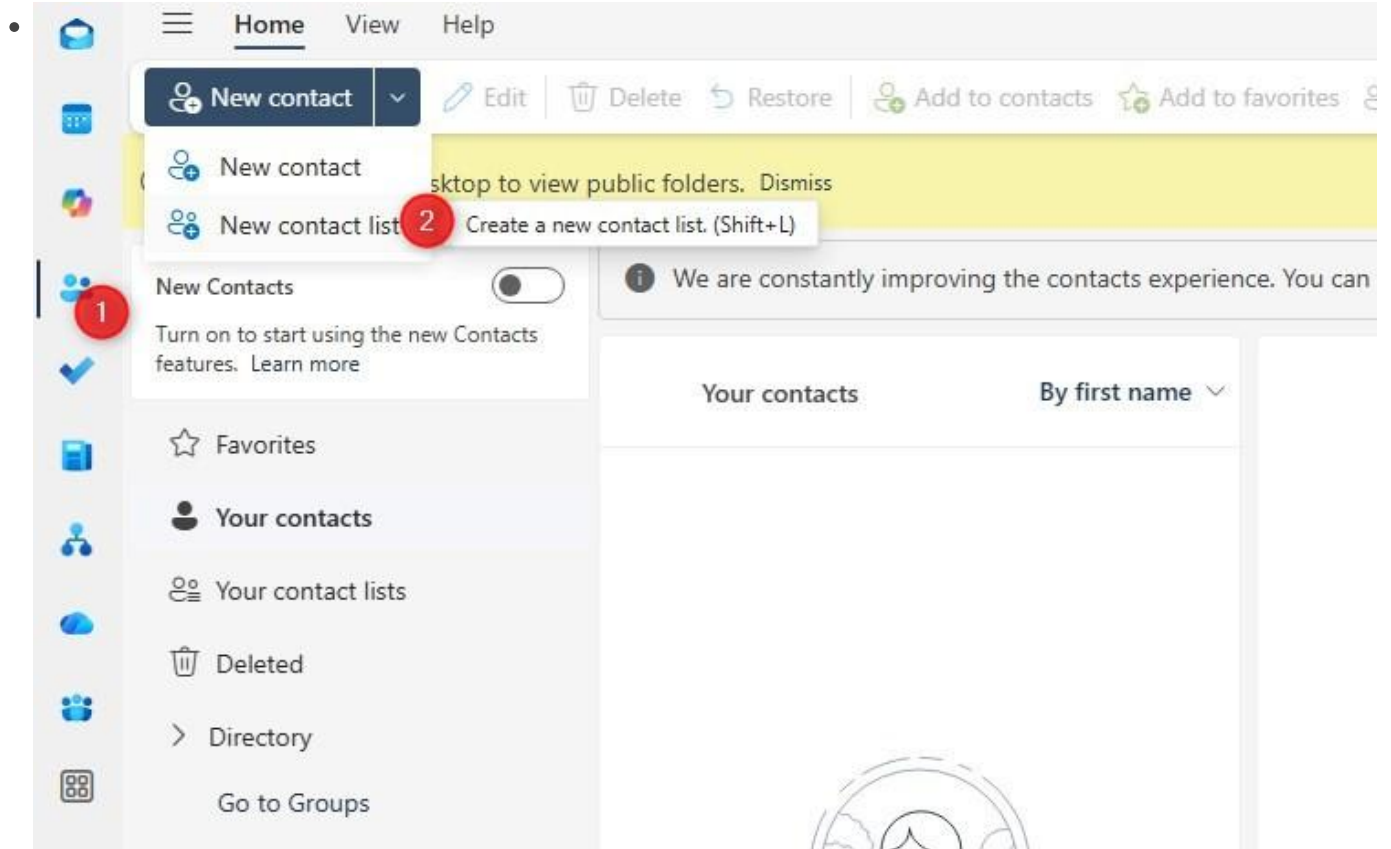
Home View Help

New contact | Edit | Delete | Restore | Add to contacts | Add to favorites

New contact

New contact list 2 Create a new contact list. (Shift+L)

sktop to view public folders. Dismiss

1

New Contacts

Turn on to start using the new Contacts features. Learn more

We are constantly improving the contacts experience. You can

Your contacts By first name

Favorites

Your contacts

Your contact lists

Deleted

Directory

Go to Groups